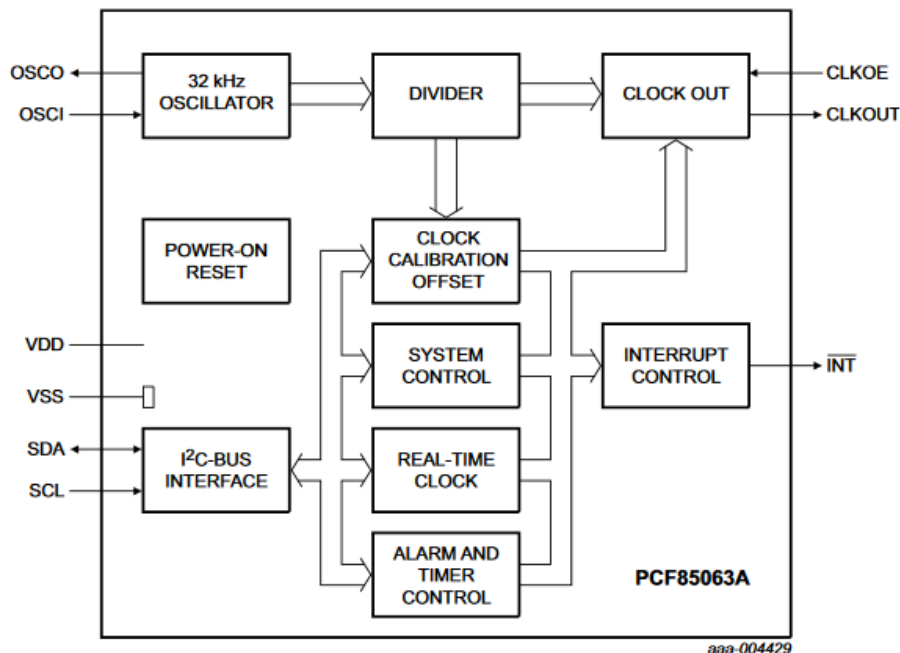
OSCO
OSCI
32 kHz OSCILLATOR
DIVIDER
CLOCK OUT
CLKOE
CLKOUT
POWER-ON RESET
CLOCK CALIBRATION OFFSET
VDD
SYSTEM CONTROL
INTERRUPT CONTROL
$\overline{INT}$
VSS
SDA
SCL
$I^2C$-BUS INTERFACE
REAL-TIME CLOCK
ALARM AND TIMER CONTROL
PCF85063A
aaa-004429